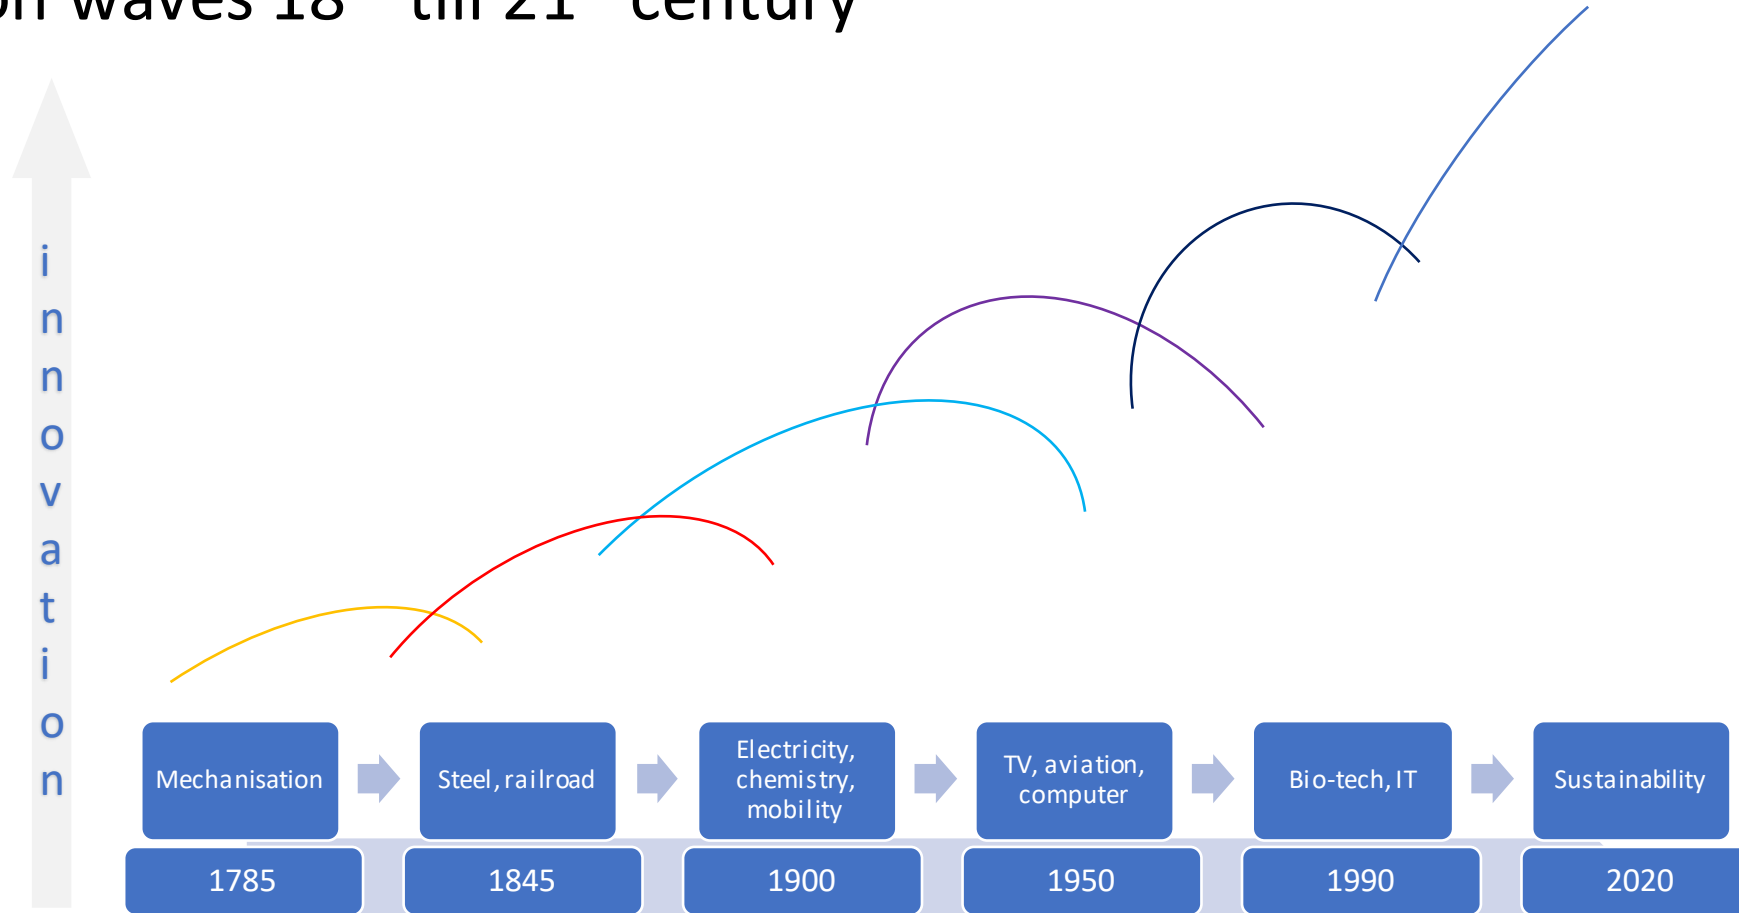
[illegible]n waves 18 till 21 century

i
n
n
o
v
a
t
i
o
n

Mechanisation

Steel, railroad

Electricity, chemistry, mobility

TV, aviation, computer

Bio-tech, IT

Sustainability

1785

1845

1900

1950

1990

2020